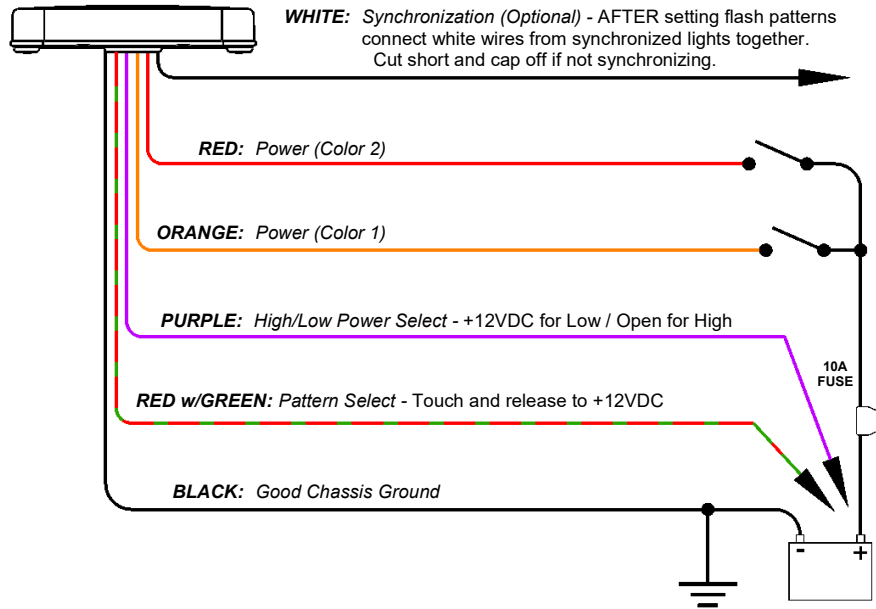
WHITE: Synchronization (Optional) - AFTER setting flash patterns connect white wires from synchronized lights together. Cut short and cap off if not synchronizing.

RED: Power (Color 2)

ORANGE: Power (Color 1)

PURPLE: High/Low Power Select - +12VDC for Low / Open for High

10A FUSE

RED w/GREEN: Pattern Select - Touch and release to +12VDC

BLACK: Good Chassis Ground

-

+